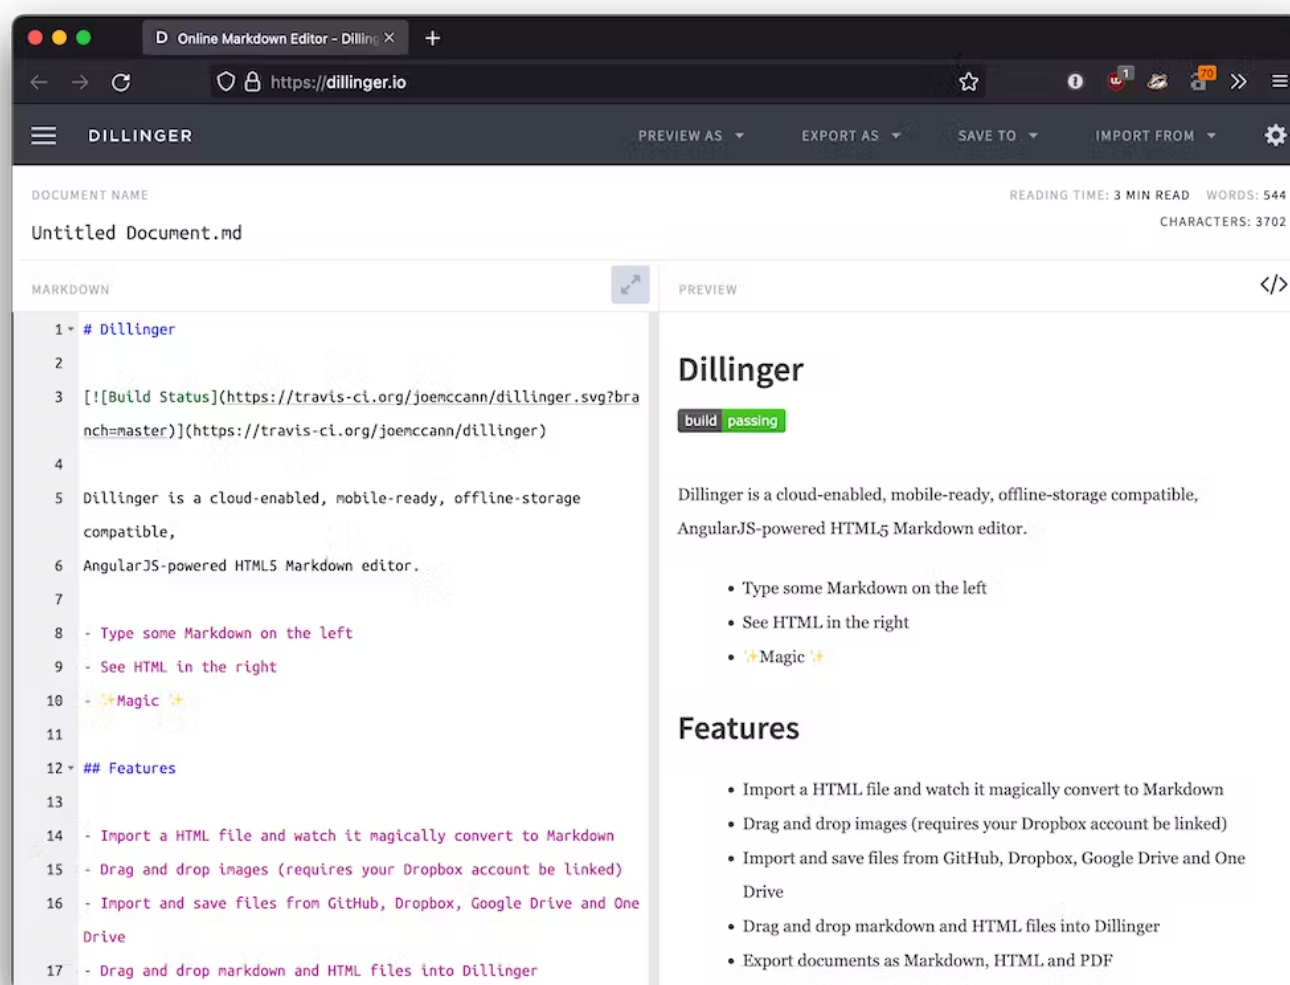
D Online Markdown Editor - Dilling ×

https://dillinger.io

DILLINGER PREVIEW AS EXPORT AS SAVE TO IMPORT FROM

DOCUMENT NAME

Untitled Document.md

READING TIME: 3 MIN READ WORDS: 544
CHARACTERS: 3702

MARKDOWN

1 # Dillinger
2
3 [![Build Status](https://travis-ci.org/joemccann/dillinger.svg?branch=master)](https://travis-ci.org/joemccann/dillinger)
4
5 Dillinger is a cloud-enabled, mobile-ready, offline-storage compatible,
6 AngularJS-powered HTML5 Markdown editor.
7
8 - Type some Markdown on the left
9 - See HTML in the right
10 - ✨Magic ✨
11
12 ## Features
13
14 - Import a HTML file and watch it magically convert to Markdown
15 - Drag and drop images (requires your Dropbox account be linked)
16 - Import and save files from GitHub, Dropbox, Google Drive and One Drive
17 - Drag and drop markdown and HTML files into Dillinger

PREVIEW

Dillinger

build passing

Dillinger is a cloud-enabled, mobile-ready, offline-storage compatible, AngularJS-powered HTML5 Markdown editor.

- Type some Markdown on the left
- See HTML in the right
- ✨Magic ✨

Features

- Import a HTML file and watch it magically convert to Markdown
- Drag and drop images (requires your Dropbox account be linked)
- Import and save files from GitHub, Dropbox, Google Drive and One Drive
- Drag and drop markdown and HTML files into Dillinger
- Export documents as Markdown, HTML and PDF